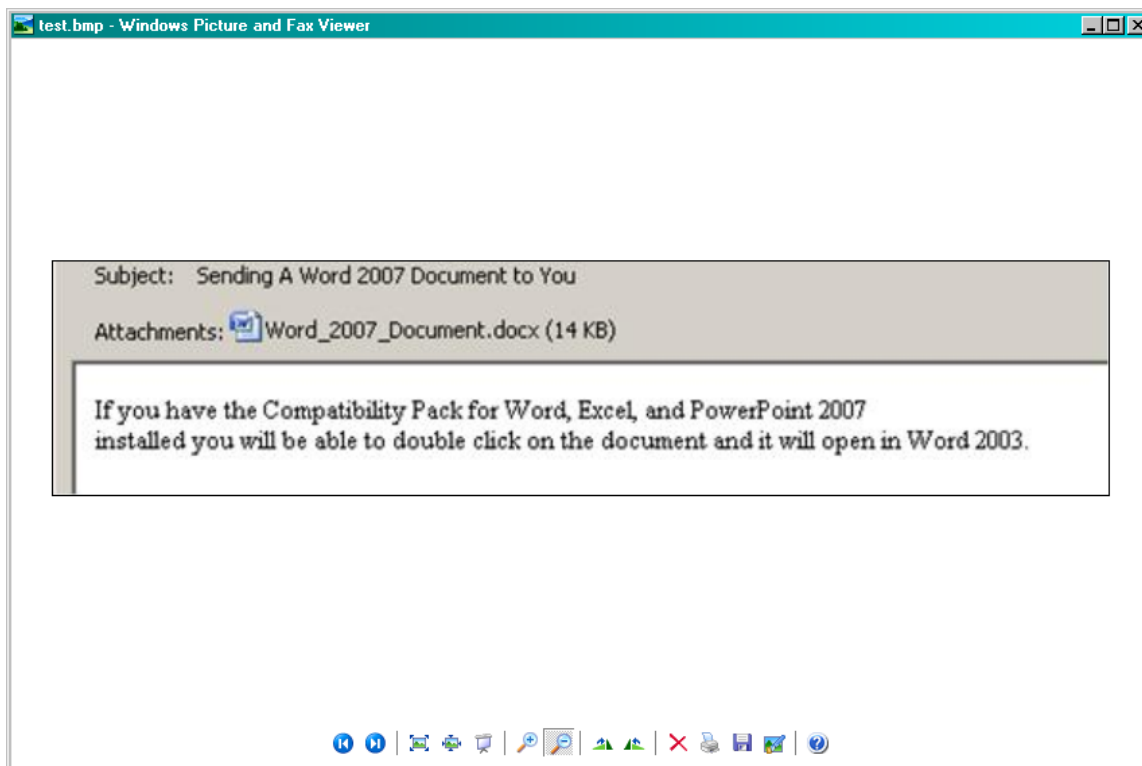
test.bmp - Windows Picture and Fax Viewer

Subject: Sending A Word 2007 Document to You

Attachments: Word_2007_Document.docx (14 KB)

If you have the Compatibility Pack for Word, Excel, and PowerPoint 2007 installed you will be able to double click on the document and it will open in Word 2003.